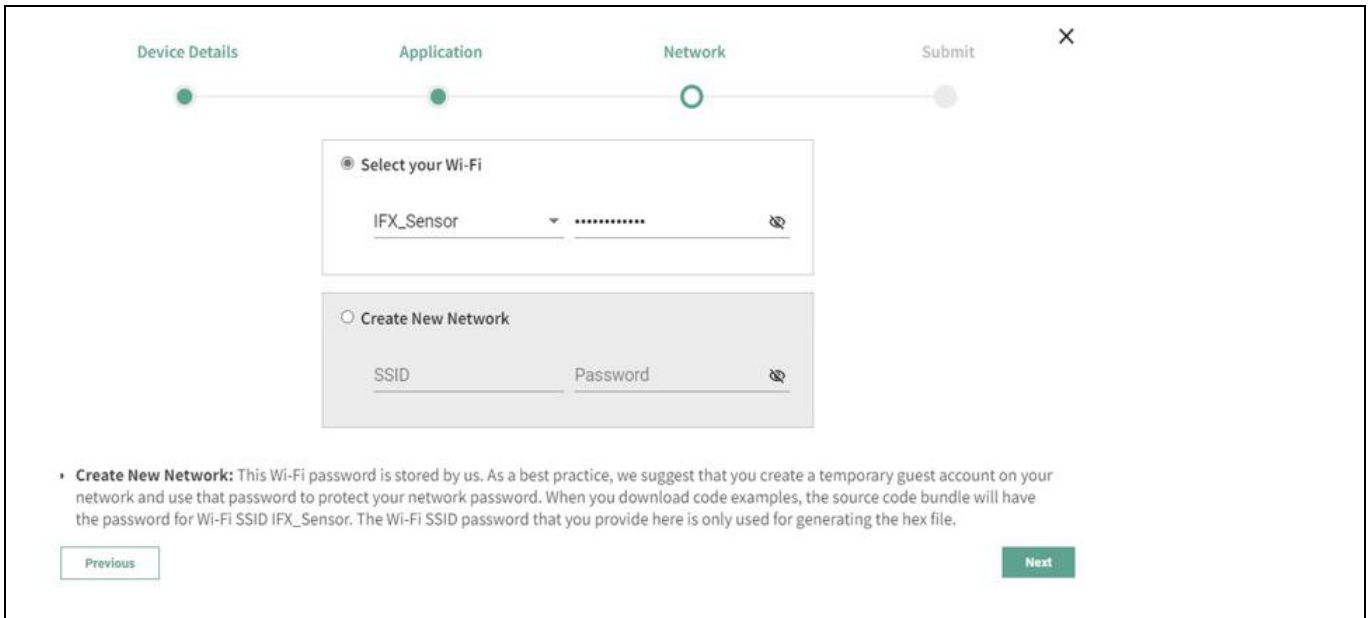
Device Details Application Network Submit

×

Select your Wi-Fi

IFX_Sensor ••••••••••••

Create New Network

SSID Password

Create New Network: This Wi-Fi password is stored by us. As a best practice, we suggest that you create a temporary guest account on your network and use that password to protect your network password. When you download code examples, the source code bundle will have the password for Wi-Fi SSID IFX_Sensor. The Wi-Fi SSID password that you provide here is only used for generating the hex file.

Previous

Next